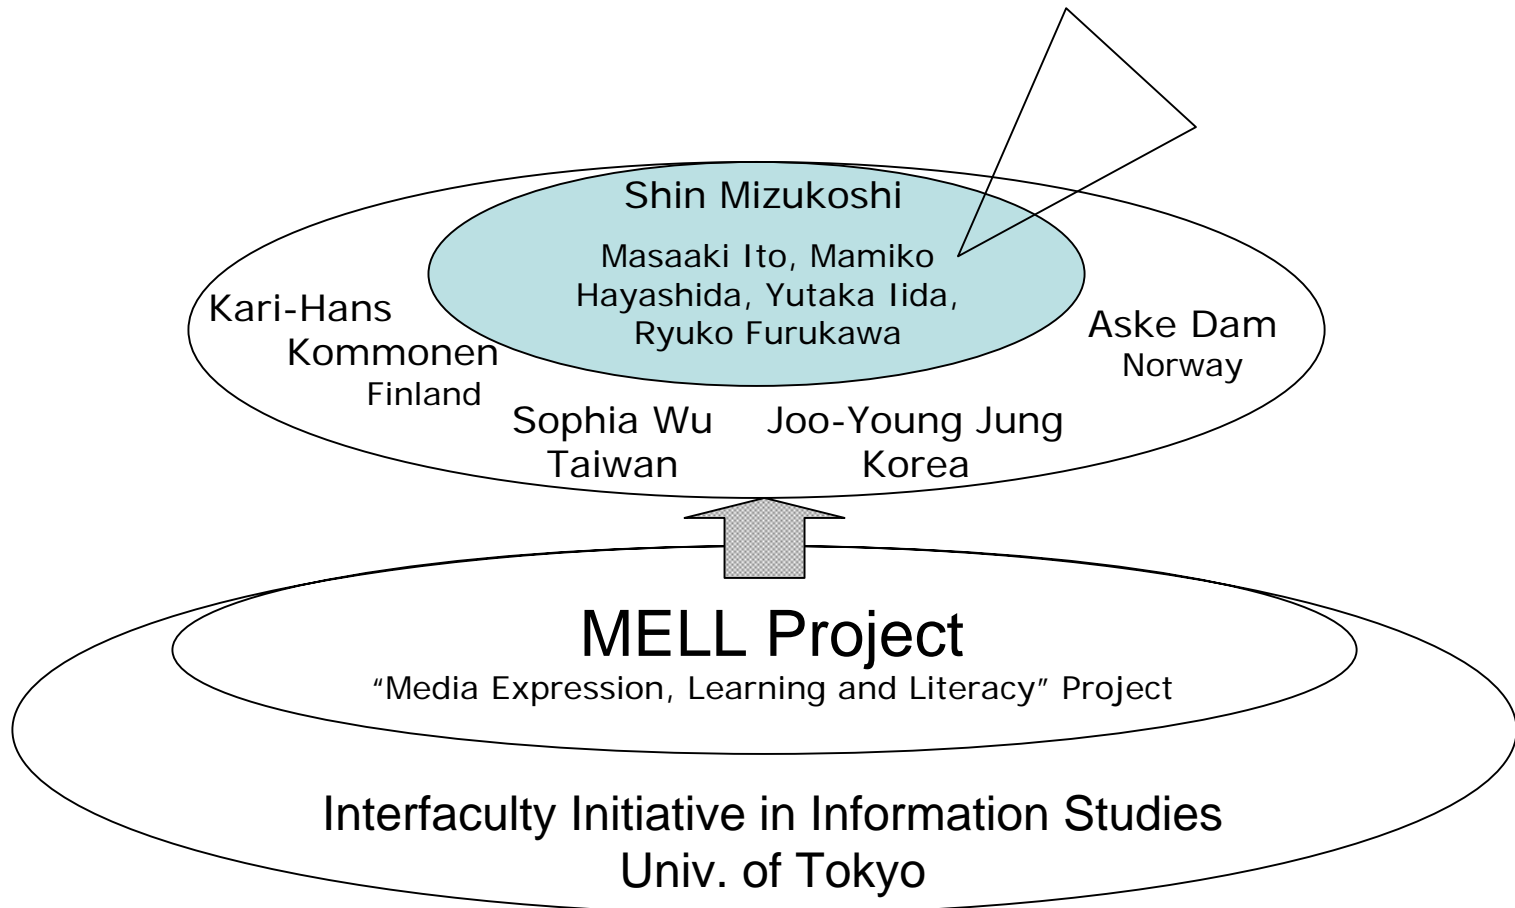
Shin Mizukoshi

Masaaki Ito, Mamiko Hayashida, Yutaka Iida, Ryuko Furukawa

Kari-Hans Kommonen
Finland

Aske Dam
Norway

Sophia Wu
Taiwan

Joo-Young Jung
Korea

MELL Project
"Media Expression, Learning and Literacy" Project

Interfaculty Initiative in Information Studies
Univ. of Tokyo